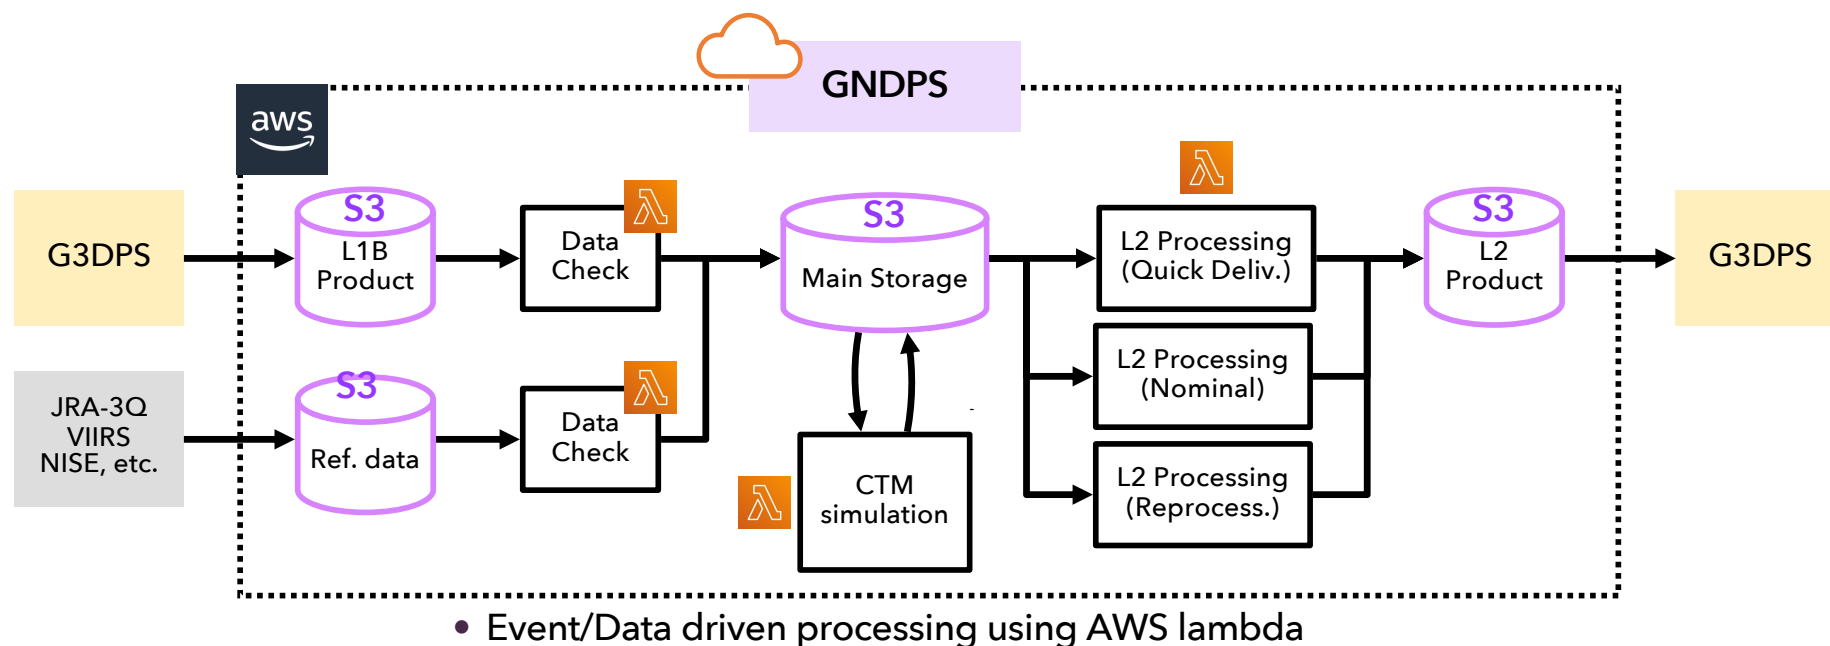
GNDPS

aws

G3DPS

S3
L1B Product

Data Check

S3
Main Storage

L2 Processing (Quick Deliv.)

S3
L2 Product

G3DPS

JRA-3Q
VIIRS
NISE, etc.

S3
Ref. data

Data Check

CTM simulation

L2 Processing (Nominal)

L2 Processing (Reprocess.)

• Event/Data driven processing using AWS lambda